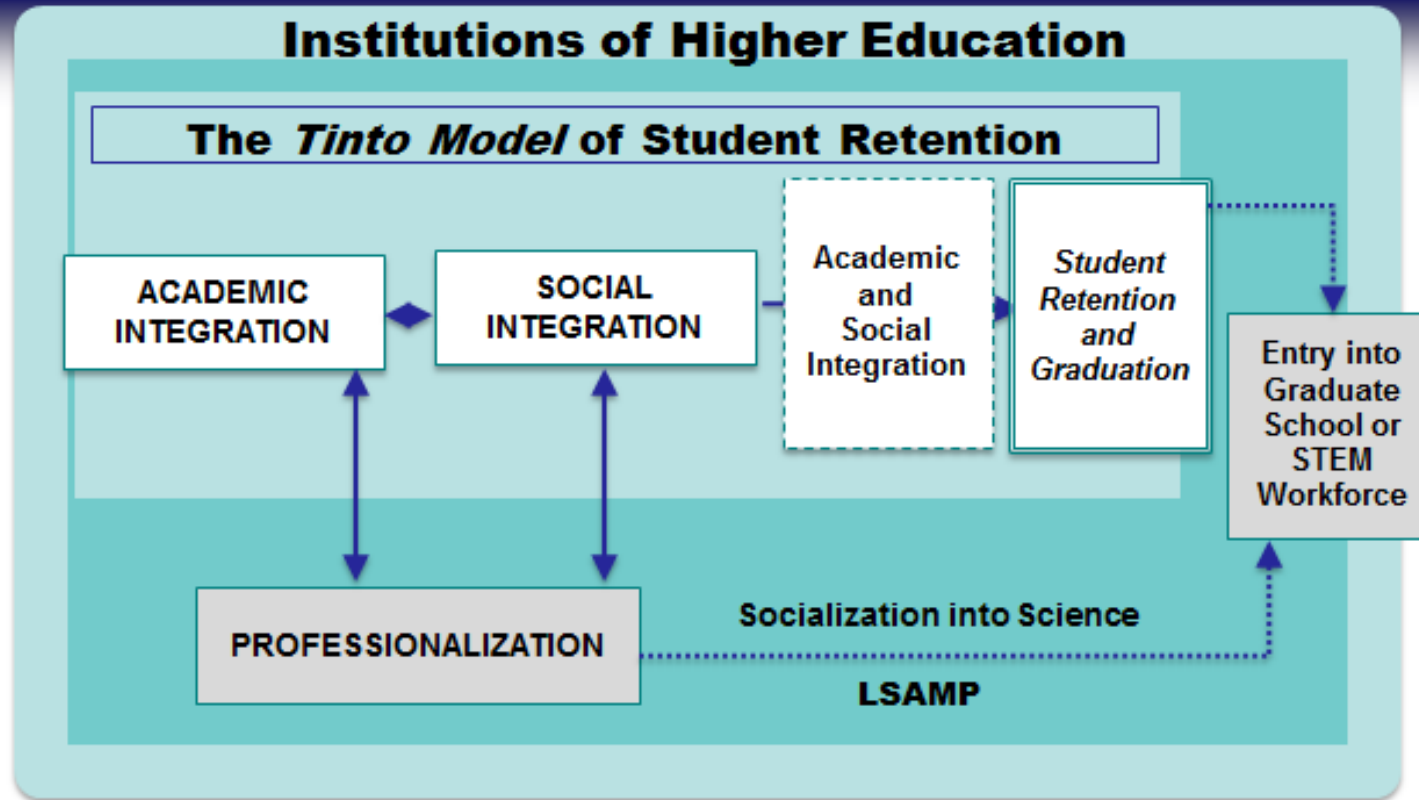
Institutions of Higher Education

The *Tinto Model* of Student Retention

ACADEMIC INTEGRATION

SOCIAL INTEGRATION

Academic and Social Integration

*Student Retention and Graduation*

Entry into Graduate School or STEM Workforce

PROFESSIONALIZATION

Socialization into Science

LSAMP